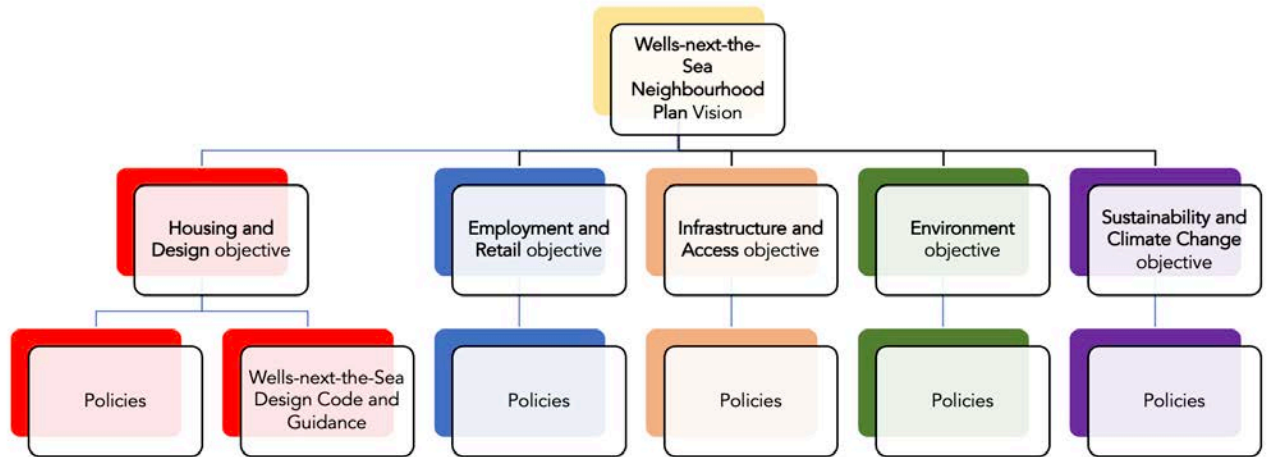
Wells-next-the-Sea Neighbourhood Plan Vision

Housing and Design objective

Employment and Retail objective

Infrastructure and Access objective

Environment objective

Sustainability and Climate Change objective

Policies

Wells-next-the-Sea Design Code and Guidance

Policies

Policies

Policies

Policies